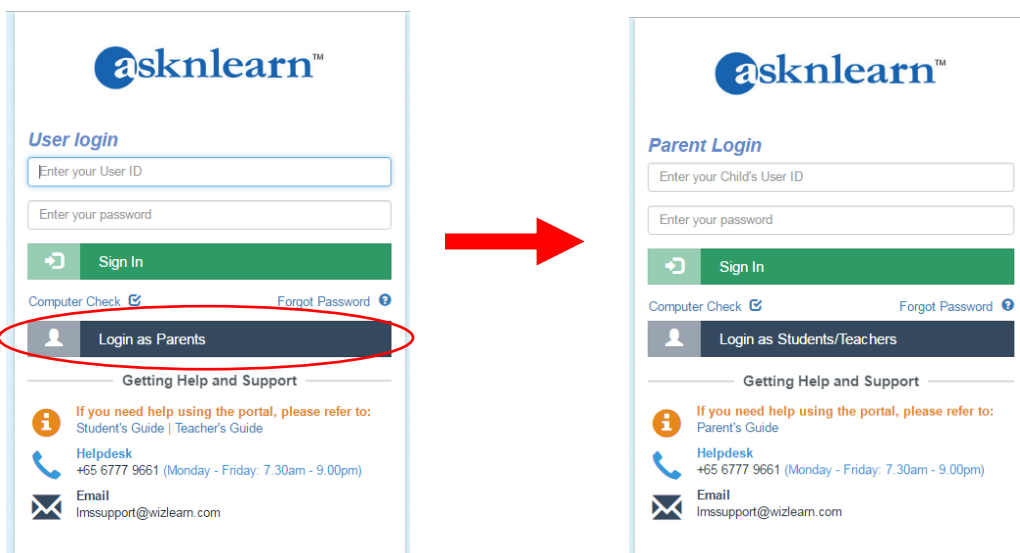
asknlearn™

User login

Enter your User ID

Enter your password

Sign In

Computer Check

Forgot Password

Login as Parents

Getting Help and Support

If you need help using the portal, please refer to:
Student's Guide | Teacher's Guide

Helpdesk
+65 6777 9661 (Monday - Friday: 7.30am - 9.00pm)

Email
lmssupport@wizlearn.com

asknlearn™

Parent Login

Enter your Child's User ID

Enter your password

Sign In

Computer Check

Forgot Password

Login as Students/Teachers

Getting Help and Support

If you need help using the portal, please refer to:
Parent's Guide

Helpdesk
+65 6777 9661 (Monday - Friday: 7.30am - 9.00pm)

Email
lmssupport@wizlearn.com